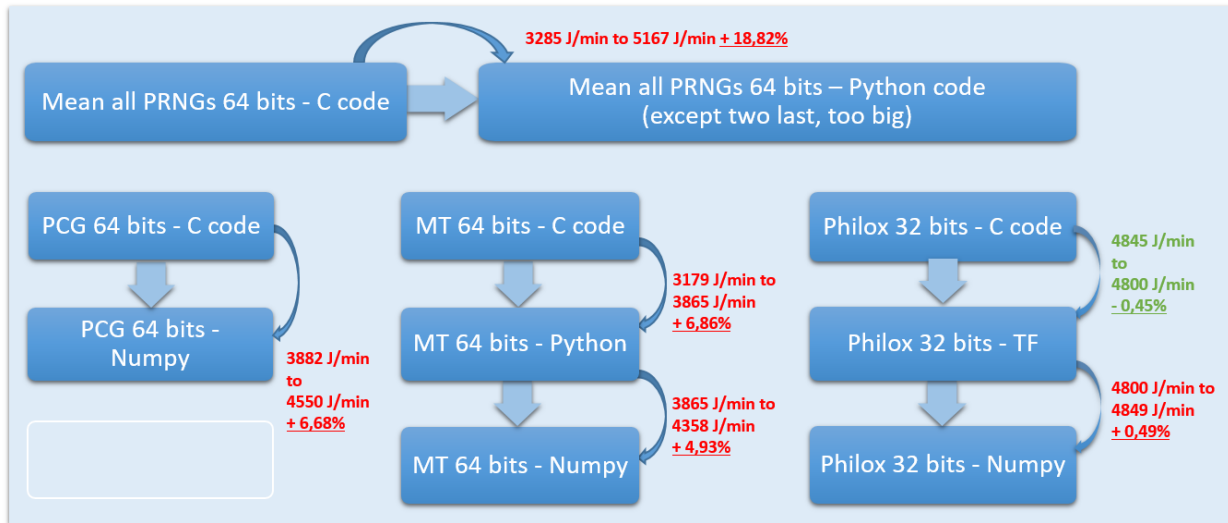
3285 J/min to 5167 J/min + 18,82%

Mean all PRNGs 64 bits - C code

Mean all PRNGs 64 bits – Python code (except two last, too big)

PCG 64 bits - C code

PCG 64 bits - Numpy

3882 J/min to 4550 J/min + 6,68%

MT 64 bits - C code

3179 J/min to 3865 J/min + 6,86%

MT 64 bits - Python

3865 J/min to 4358 J/min + 4,93%

MT 64 bits - Numpy

Philox 32 bits - C code

4845 J/min to 4800 J/min - 0,45%

Philox 32 bits - TF

4800 J/min to 4849 J/min + 0,49%

Philox 32 bits - Numpy